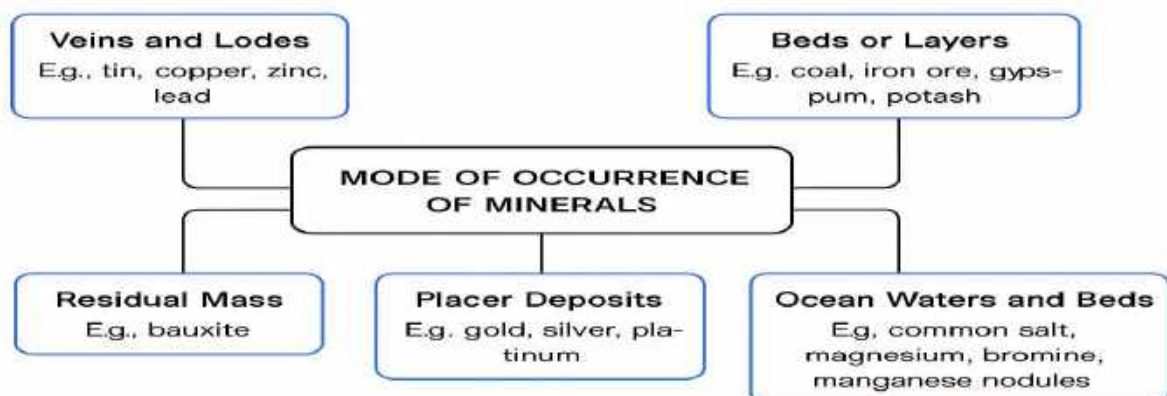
Veins and Lodes
E.g., tin, copper, zinc, lead

Beds or Layers
E.g. coal, iron ore, gypsum, potash

MODE OF OCCURRENCE OF MINERALS

Residual Mass
E.g., bauxite

Placer Deposits
E.g. gold, silver, platinum

Ocean Waters and Beds
E.g, common salt, magnesium, bromine, manganese nodules